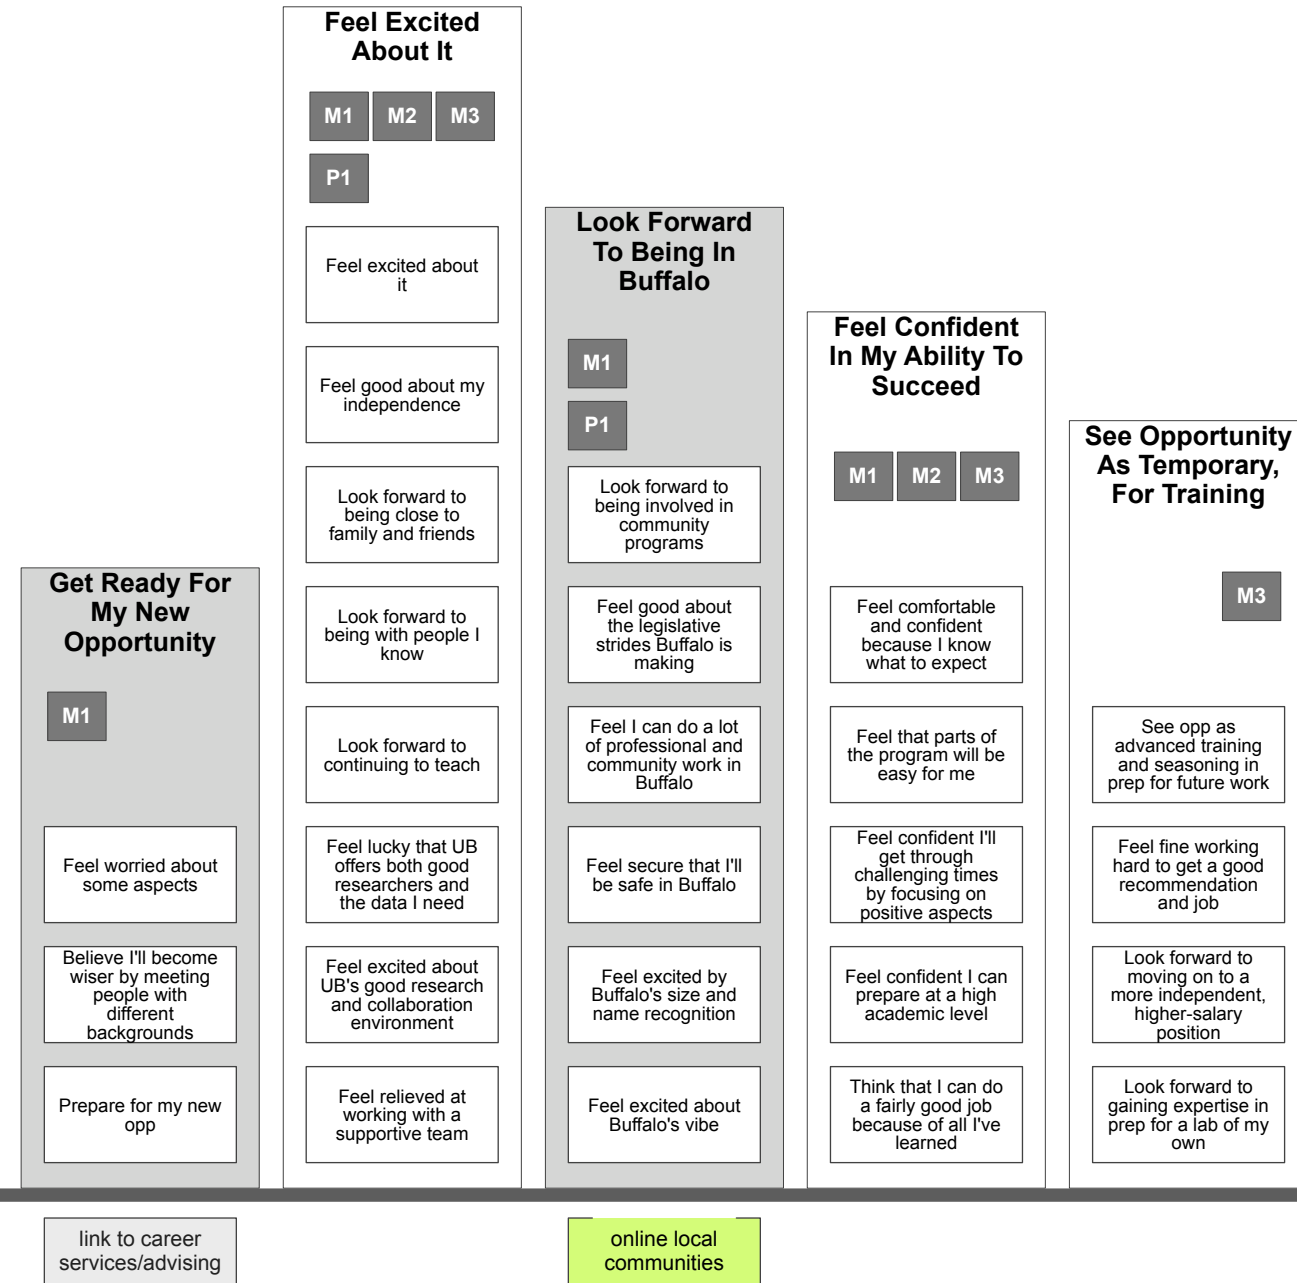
Get Ready For My New Opportunity

M1

Feel worried about some aspects

Believe I'll become wiser by meeting people with different backgrounds

Prepare for my new opp

Feel Excited About It

M1 M2 M3

P1

Feel excited about it

Feel good about my independence

Look forward to being close to family and friends

Look forward to being with people I know

Look forward to continuing to teach

Feel lucky that UB offers both good researchers and the data I need

Feel excited about UB's good research and collaboration environment

Feel relieved at working with a supportive team

Look Forward To Being In Buffalo

M1

P1

Look forward to being involved in community programs

Feel good about the legislative strides Buffalo is making

Feel I can do a lot of professional and community work in Buffalo

Feel secure that I'll be safe in Buffalo

Feel excited by Buffalo's size and name recognition

Feel excited about Buffalo's vibe

Feel Confident In My Ability To Succeed

M1 M2 M3

Feel comfortable and confident because I know what to expect

Feel that parts of the program will be easy for me

Feel confident I'll get through challenging times by focusing on positive aspects

Feel confident I can prepare at a high academic level

Think that I can do a fairly good job because of all I've learned

See Opportunity As Temporary, For Training

M3

See opp as advanced training and seasoning in prep for future work

Feel fine working hard to get a good recommendation and job

Look forward to moving on to a more independent, higher-salary position

Look forward to gaining expertise in prep for a lab of my own

link to career services/advising

online local communities